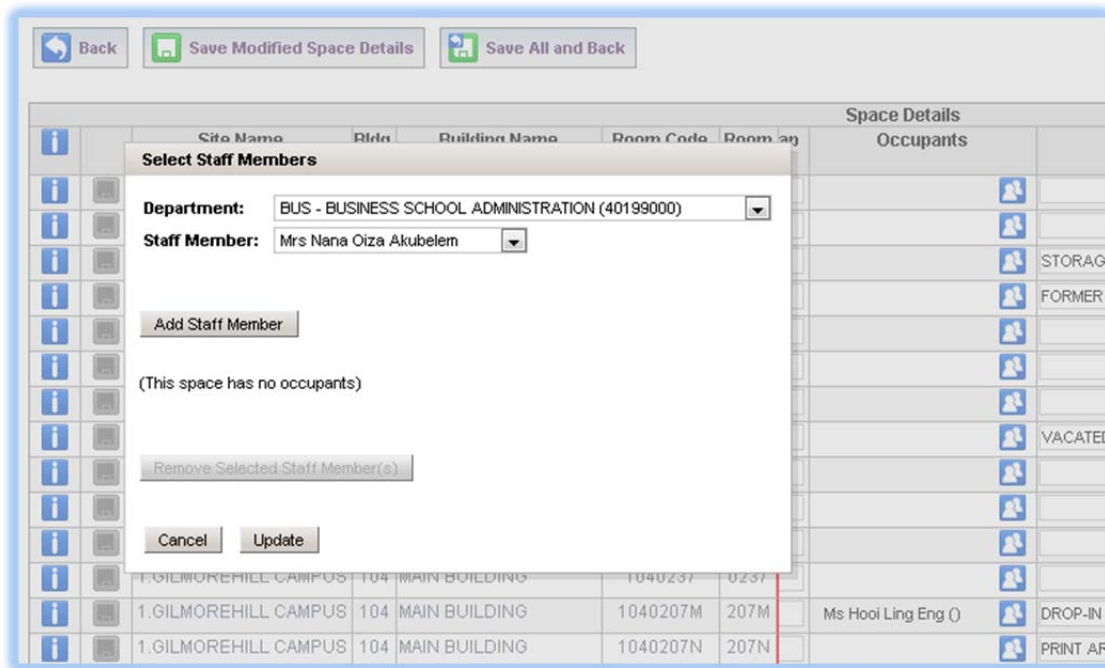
Back | Save Modified Space Details | Save All and Back

Space Details

Site Name | Bldg | Building Name | Room Code | Room | ag | Occupants

Select Staff Members

Department: BUS - BUSINESS SCHOOL ADMINISTRATION (40199000)

Staff Member: Mrs Nana Oiza Akubelem

Add Staff Member

(This space has no occupants)

Remove Selected Staff Member(s)

Cancel | Update

| Site Name | Bldg | Building Name | Room Code | Room | Occupants | |
|---|---|---|---|---|---|---|
| | | | | | | |
| | | | | | | |
| | | | | | | STORAG |
| | | | | | | FORMER |
| | | | | | | |
| | | | | | | |
| | | | | | | |
| | | | | | | VACATEI |
| | | | | | | |
| | | | | | | |
| | | | | | | |
| 1.GILMOREHILL CAMPUS | 104 | MAIN BUILDING | 1040237 | 0237 | | |
| 1.GILMOREHILL CAMPUS | 104 | MAIN BUILDING | 1040207M | 207M | Ms Hooi Ling Eng () | DROP-IN |
| 1.GILMOREHILL CAMPUS | 104 | MAIN BUILDING | 1040207N | 207N | | PRINT AF |